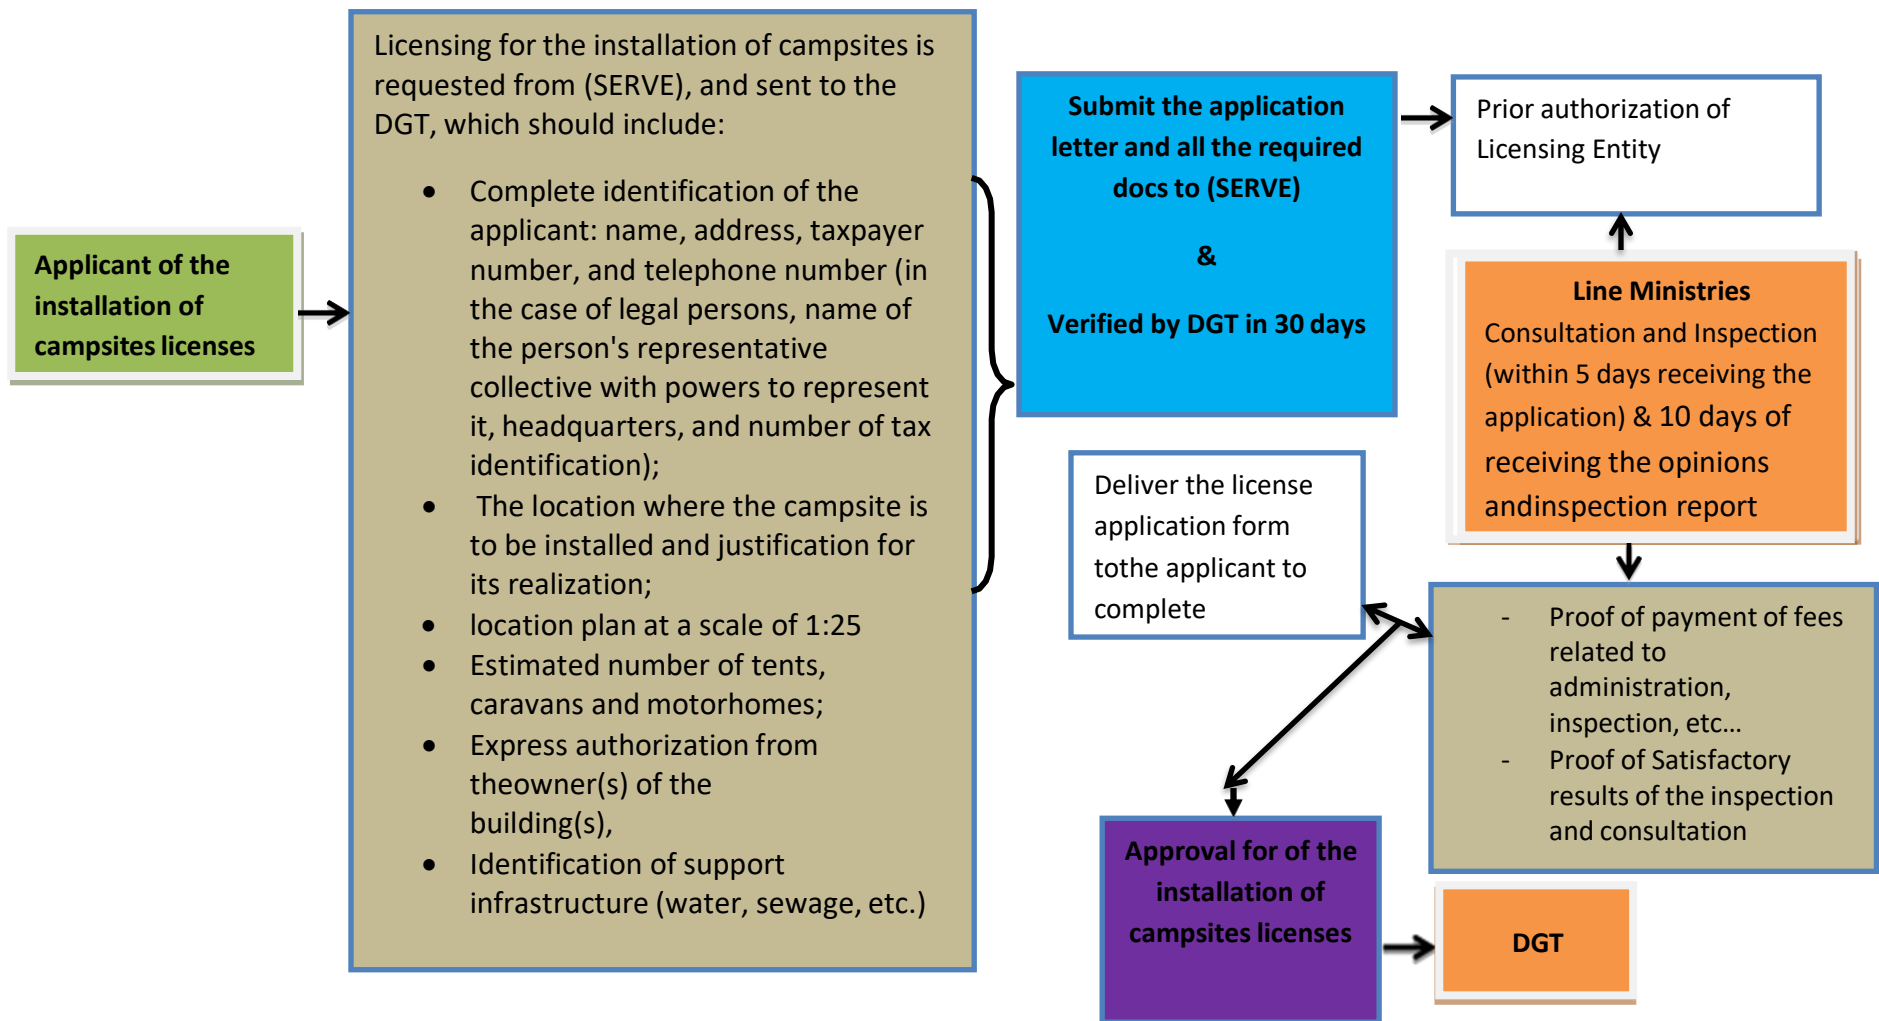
Applicant of the installation of campsites licenses

Licensing for the installation of campsites is requested from (SERVE), and sent to the DGT, which should include:

- Complete identification of the applicant: name, address, taxpayer number, and telephone number (in the case of legal persons, name of the person's representative collective with powers to represent it, headquarters, and number of tax identification);
- The location where the campsite is to be installed and justification for its realization;
- location plan at a scale of 1:25
- Estimated number of tents, caravans and motorhomes;
- Express authorization from theowner(s) of the building(s),
- Identification of support infrastructure (water, sewage, etc.)

Submit the application letter and all the required docs to (SERVE)

&

Verified by DGT in 30 days

Prior authorization of Licensing Entity

Line Ministries
Consultation and Inspection (within 5 days receiving the application) & 10 days of receiving the opinions andinspection report

Deliver the license application form tothe applicant to complete

- Proof of payment of fees related to administration, inspection, etc…
- Proof of Satisfactory results of the inspection and consultation

Approval for of the installation of campsites licenses

DGT